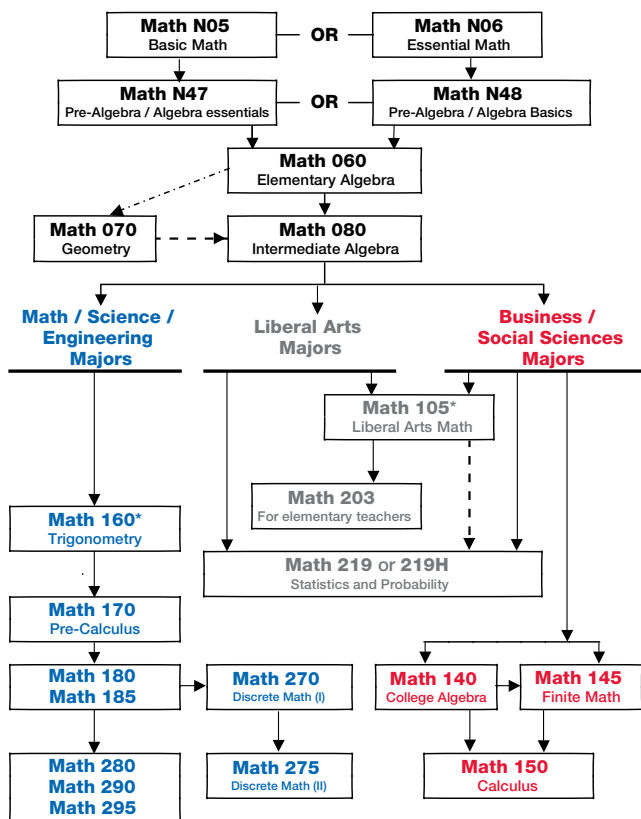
Math N05
Basic Math

OR

Math N06
Essential Math

Math N47
Pre-Algebra / Algebra essentials

OR

Math N48
Pre-Algebra / Algebra Basics

Math 060
Elementary Algebra

Math 070
Geometry

Math 080
Intermediate Algebra

Math / Science / Engineering Majors

Liberal Arts Majors

Business / Social Sciences Majors

Math 105*
Liberal Arts Math

Math 203
For elementary teachers

Math 160*
Trigonometry

Math 219 or 219H
Statistics and Probability

Math 170
Pre-Calculus

Math 180
Math 185

Math 270
Discrete Math (I)

Math 140
College Algebra

Math 145
Finite Math

Math 280
Math 290
Math 295

Math 275
Discrete Math (II)

Math 150
Calculus